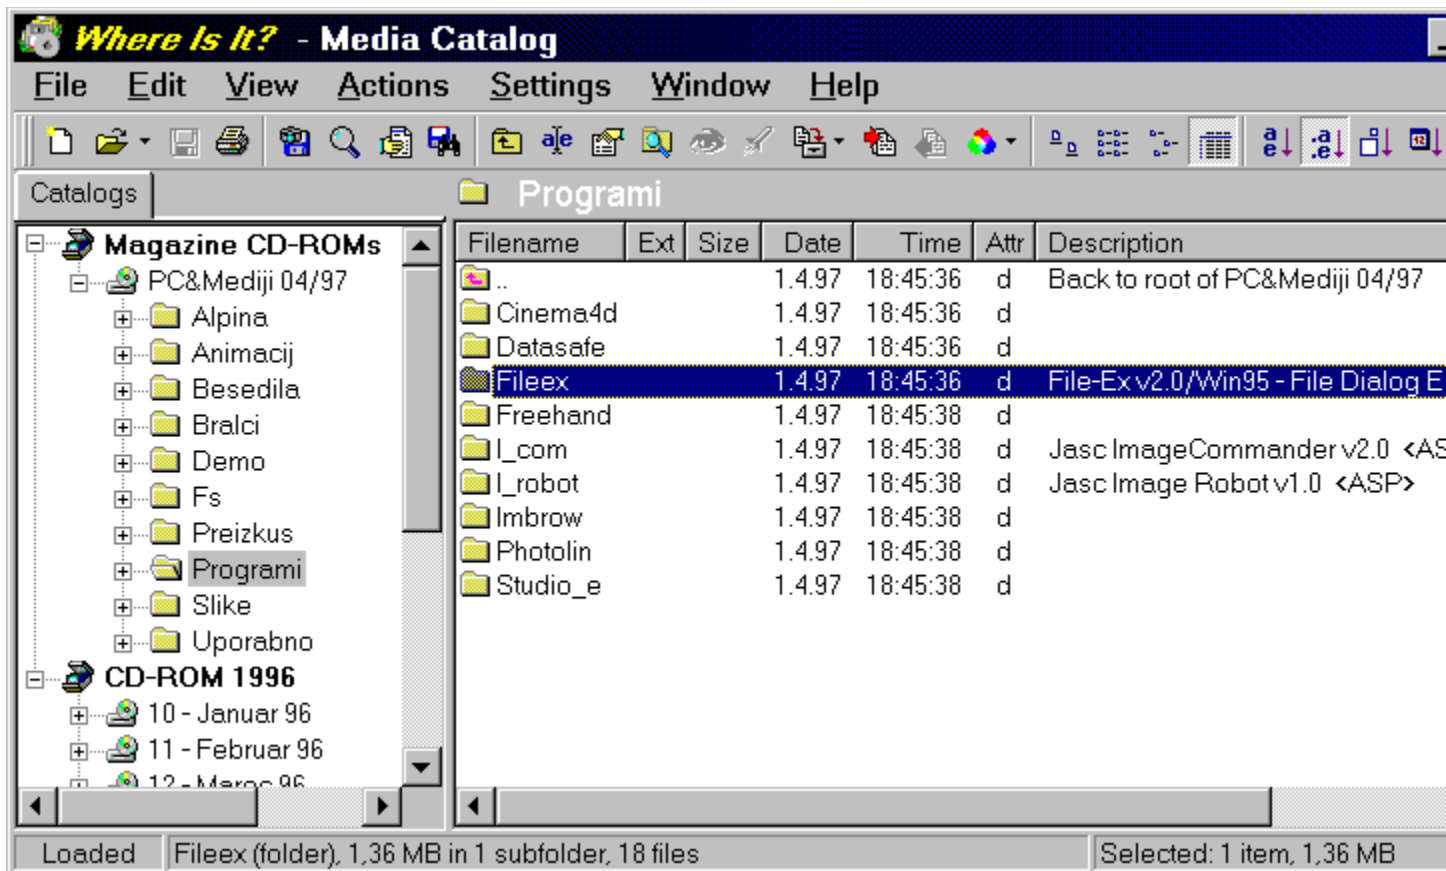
Where Is It? - Media Catalog

File Edit View Actions Settings Window Help

Catalogs

Programi

Magazine CD-ROMs
PC&Mediji 04/97
Alpina
Animacij
Besedila
Bralci
Demo
Fs
Preizkus
Programi
Slike
Uporabno
CD-ROM 1996
10 - Januar 96
11 - Februar 96
12 - Marec 96

| Filename | Ext | Size | Date | Time | Attr | Description |
|---|---|---|---|---|---|---|
| .. | | | 1.4.97 | 18:45:36 | d | Back to root of PC&Mediji 04/97 |
| Cinema4d | | | 1.4.97 | 18:45:36 | d | |
| Datasafe | | | 1.4.97 | 18:45:36 | d | |
| Fileex | | | 1.4.97 | 18:45:36 | d | File-Ex v2.0/Win95 - File Dialog E |
| Freehand | | | 1.4.97 | 18:45:38 | d | |
| I_com | | | 1.4.97 | 18:45:38 | d | Jasc ImageCommander v2.0 <AS |
| I_robot | | | 1.4.97 | 18:45:38 | d | Jasc Image Robot v1.0 <ASP> |
| Imbrow | | | 1.4.97 | 18:45:38 | d | |
| Photolin | | | 1.4.97 | 18:45:38 | d | |
| Studio_e | | | 1.4.97 | 18:45:38 | d | |

Loaded | Fileex (folder), 1,36 MB in 1 subfolder, 18 files | Selected: 1 item, 1,36 MB